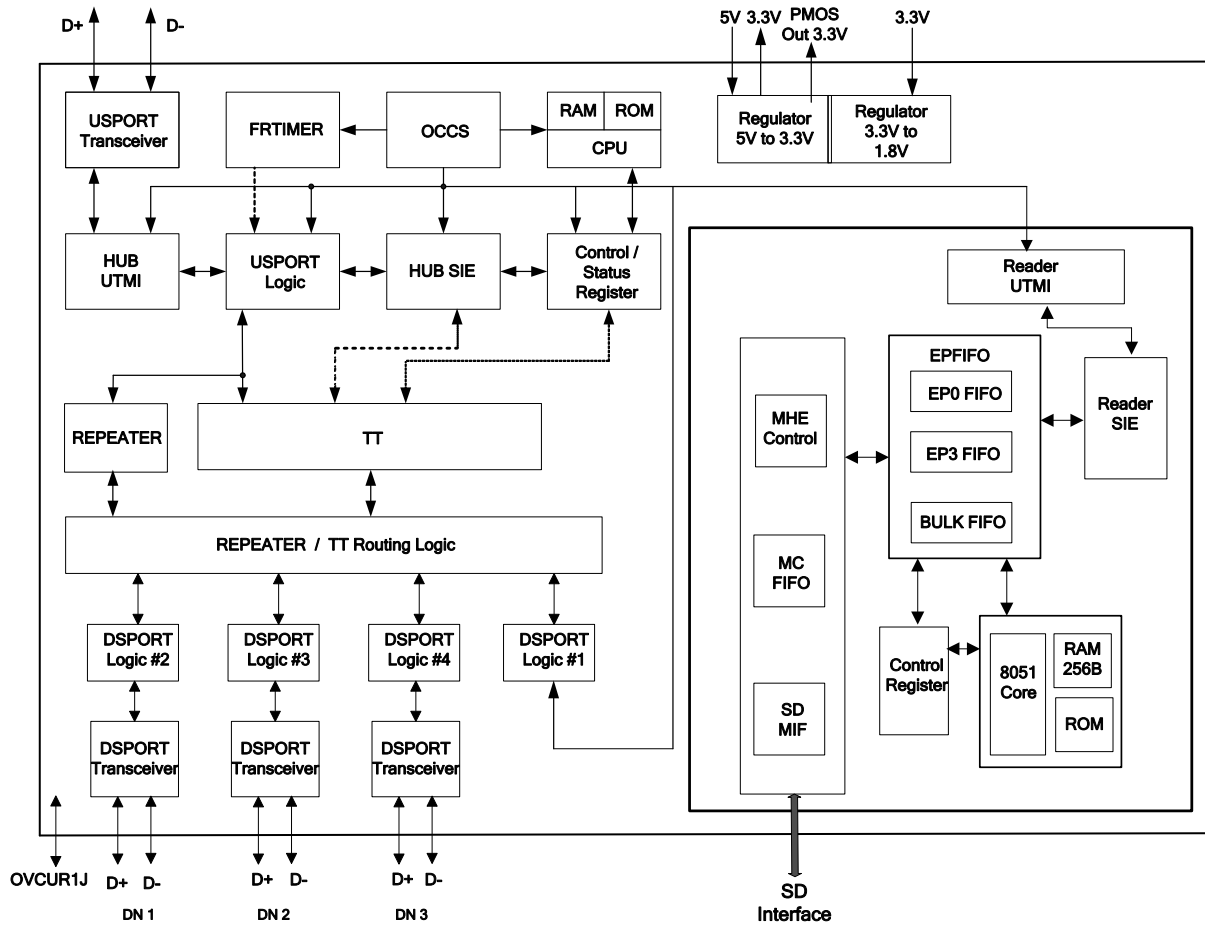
D+
D-
5V
3.3V
PMOS Out 3.3V
3.3V
USPORT Transceiver
FRTIMER
OCCS
RAM
ROM
CPU
Regulator 5V to 3.3V
Regulator 3.3V to 1.8V
HUB UTMI
USPORT Logic
HUB SIE
Control / Status Register
Reader UTMI
EPFIFO
EP0 FIFO
EP3 FIFO
BULK FIFO
Reader SIE
MHE Control
MC FIFO
SD MIF
REPEATER
TT
REPEATER / TT Routing Logic
DSPORT Logic #2
DSPORT Logic #3
DSPORT Logic #4
DSPORT Logic #1
Control Register
8051 Core
RAM 256B
ROM
DSPORT Transceiver
DSPORT Transceiver
DSPORT Transceiver
OVCUR1J
D+
D-
D+
D-
D+
D-
DN 1
DN 2
DN 3
SD Interface